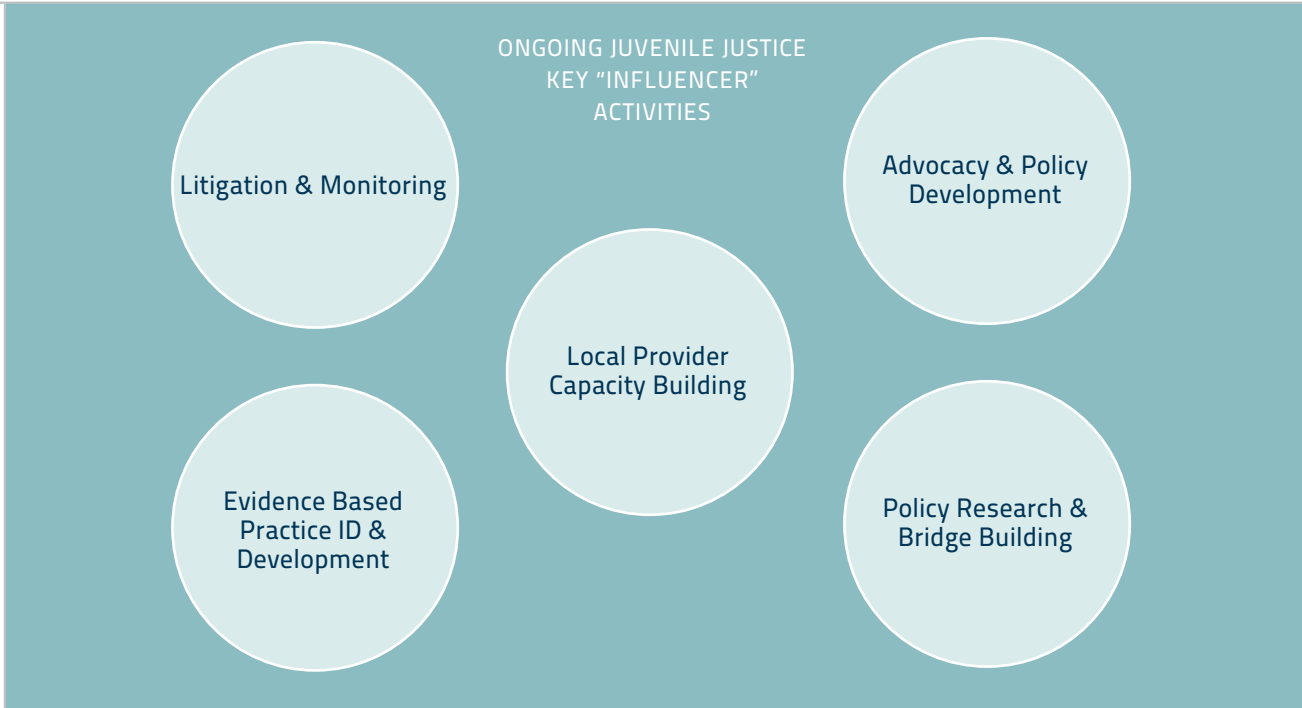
ONGOING JUVENILE JUSTICE KEY "INFLUENCER" ACTIVITIES

Litigation & Monitoring

Advocacy & Policy Development

Local Provider Capacity Building

Evidence Based Practice ID & Development

Policy Research & Bridge Building